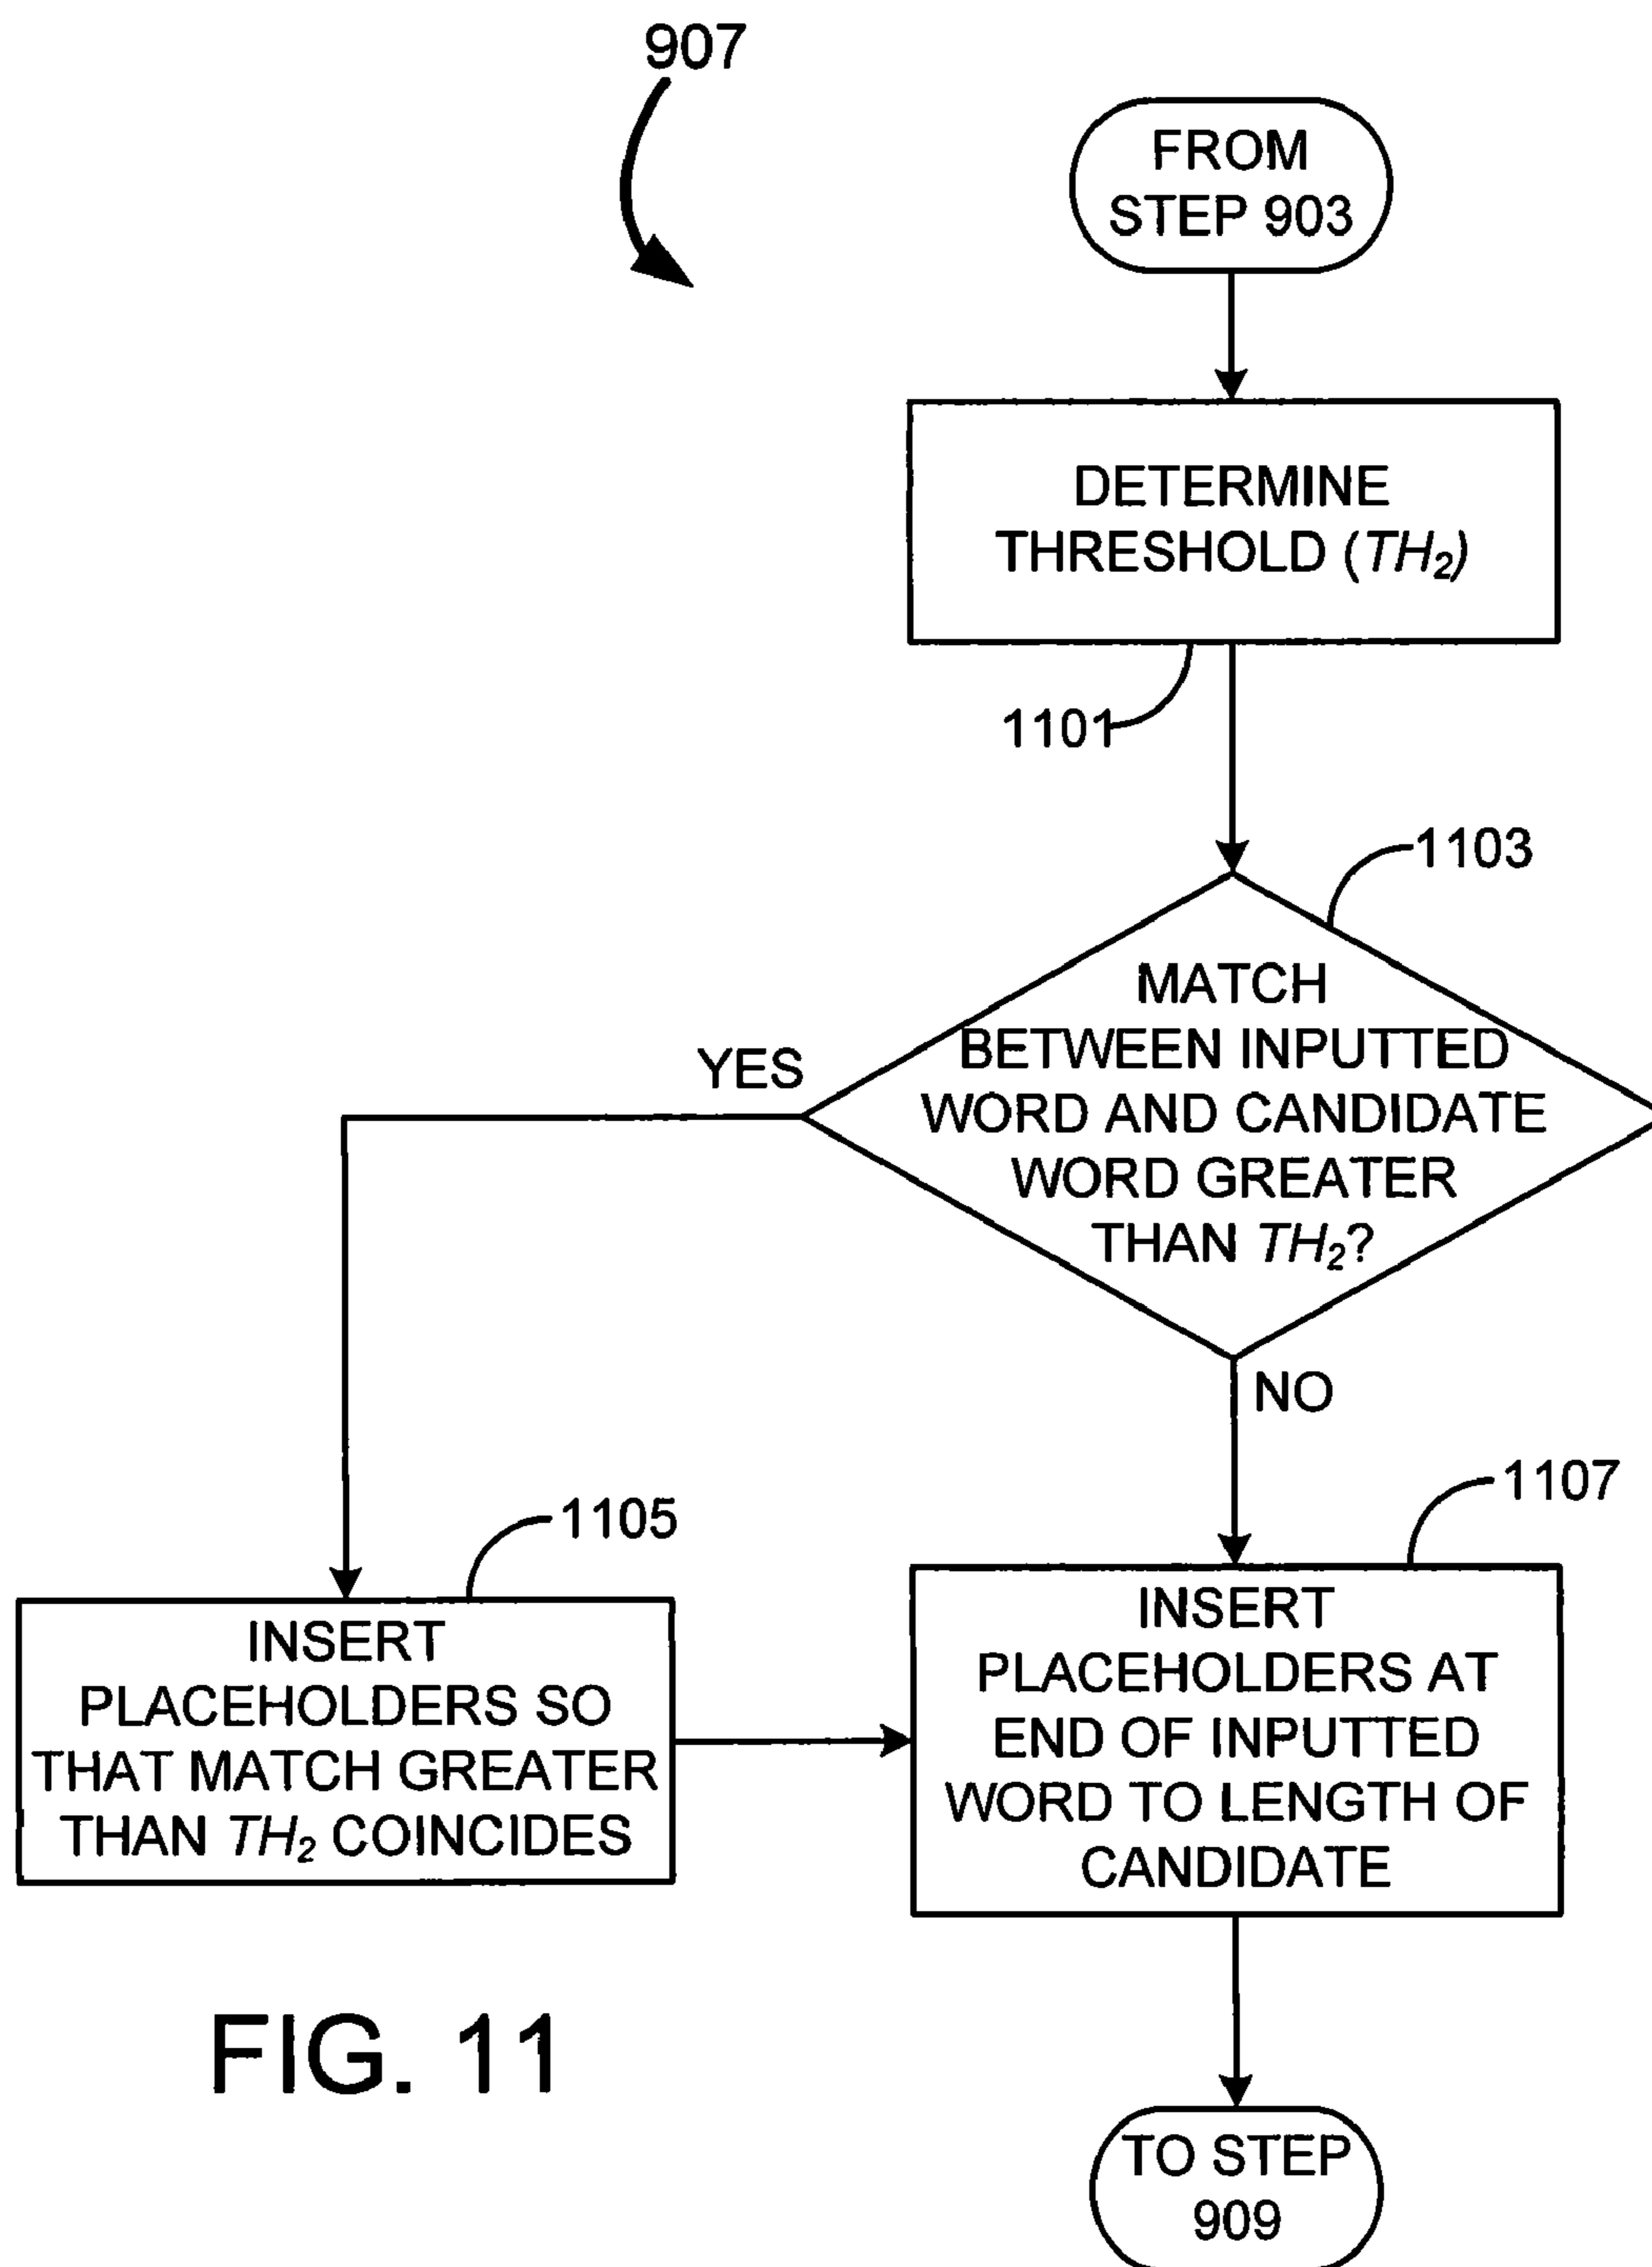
907

FROM STEP 903

DETERMINE THRESHOLD ($TH_2$)

1101

1103

MATCH BETWEEN INPUTTED WORD AND CANDIDATE WORD GREATER THAN $TH_2$?

YES

NO

1105

INSERT PLACEHOLDERS SO THAT MATCH GREATER THAN $TH_2$ COINCIDES

1107

INSERT PLACEHOLDERS AT END OF INPUTTED WORD TO LENGTH OF CANDIDATE

FIG. 11

TO STEP 909